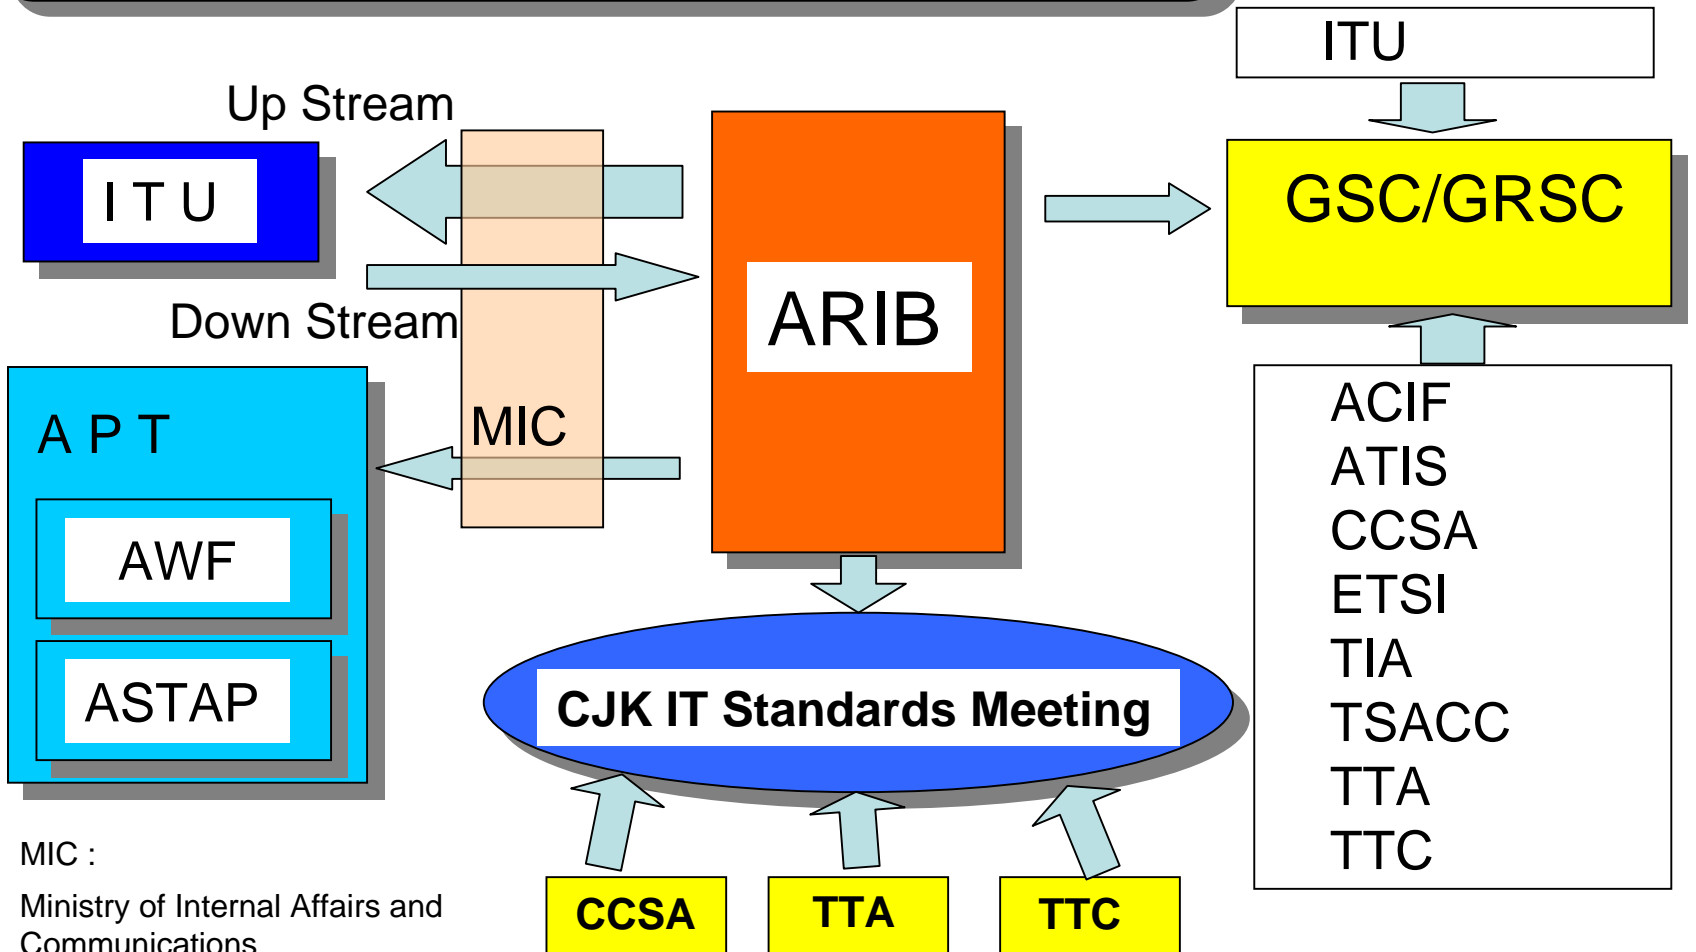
ITU

Up Stream

I T U

GSC/GRSC

ARIB

Down Stream

MIC

A P T

AWF

ASTAP

ACIF
ATIS
CCSA
ETSI
TIA
TSACC
TTA
TTC

CJK IT Standards Meeting

MIC :

Ministry of Internal Affairs and Communications

CCSA

TTA

TTC